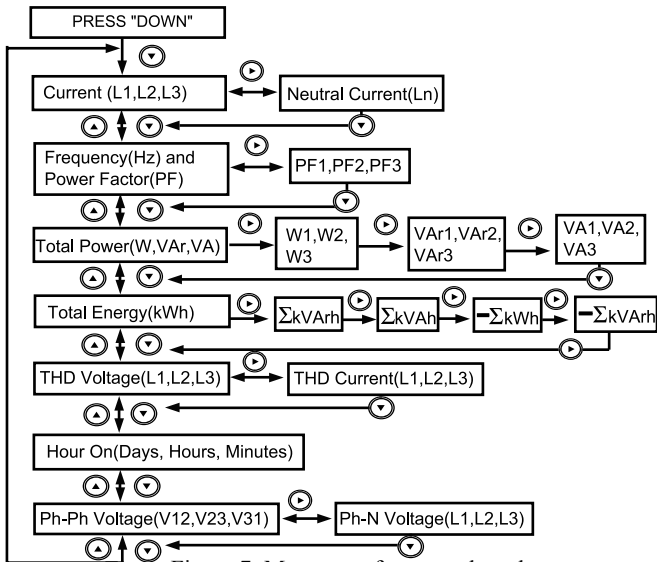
PRESS "DOWN"

Current (L1,L2,L3)

Neutral Current(Ln)

Frequency(Hz) and Power Factor(PF)

PF1,PF2,PF3

Total Power(W,VAr,VA)

W1,W2, W3

VAr1,VAr2, VAr3

VA1,VA2, VA3

Total Energy(kWh)

$\Sigma$kVArh

$\Sigma$kVAh

$-\Sigma$kWh

$-\Sigma$kVArh

THD Voltage(L1,L2,L3)

THD Current(L1,L2,L3)

Hour On(Days, Hours, Minutes)

Ph-Ph Voltage(V12,V23,V31)

Ph-N Voltage(L1,L2,L3)

Figure 7. Moves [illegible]